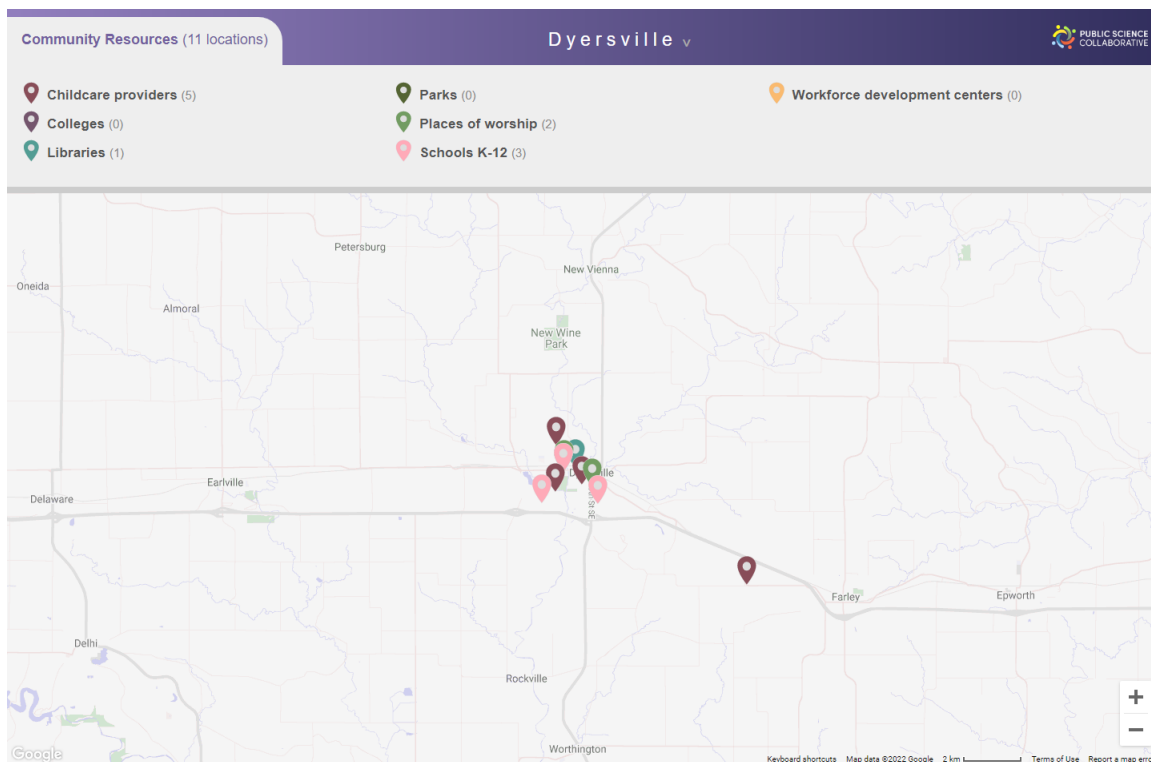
Community Resources (11 locations)

Dyersville v

PUBLIC SCIENCE COLLABORATIVE

Childcare providers (5)
Colleges (0)
Libraries (1)

Parks (0)
Places of worship (2)
Schools K-12 (3)

Workforce development centers (0)

Petersburg
New Vienna
Oneida
Almoral
New Wine Park
Earlville
D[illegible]ville
Delaware
Farley
Epworth
Delhi
Rockville
Worthington
+
−
Google
Keyboard shortcuts Map data ©2022 Google 2 km Terms of Use Report a map erro